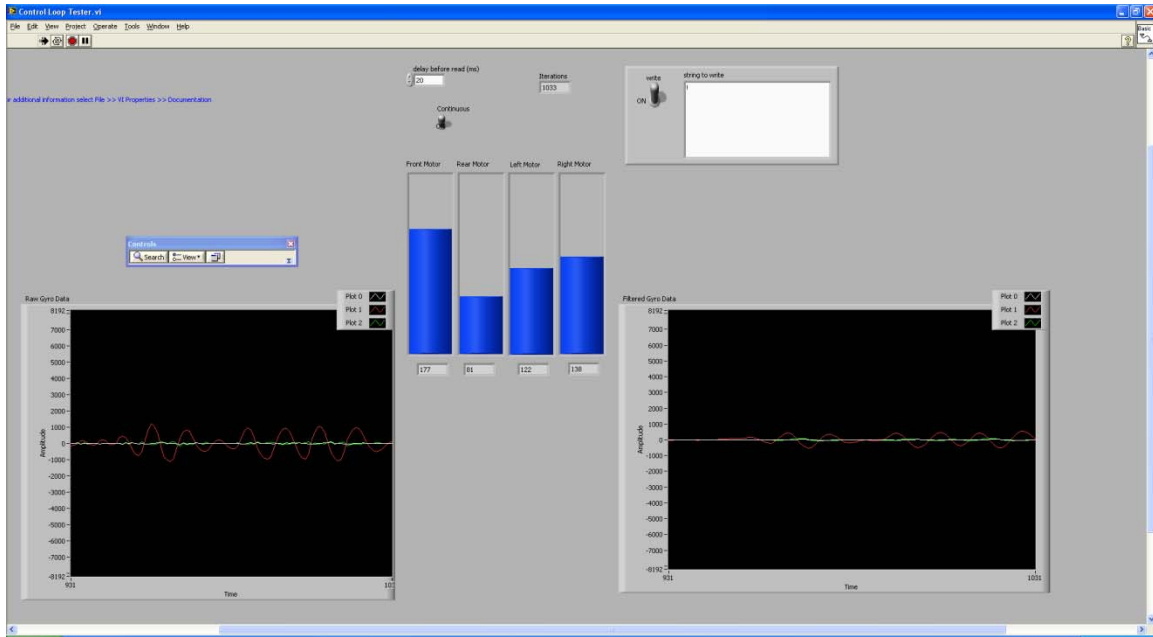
Control Loop Tester.vi

File Edit View Project Operate Tools Window Help

Basic

r additional information select File >> VI Properties >> Documentation

delay before read (ms)
20

Iterations
1033

Continuous

write
ON

string to write
t

Front Motor Rear Motor Left Motor Right Motor

177 81 122 138

Controls
Search View

Raw Gyro Data
Plot 0
Plot 1
Plot 2

8192
7000
6000
5000
4000
3000
2000
1000
0
-1000
-2000
-3000
-4000
-5000
-6000
-7000
-8192

Amplitude

931 Time 10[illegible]

Filtered Gyro Data
Plot 0
Plot 1
Plot 2

8192
7000
6000
5000
4000
3000
2000
1000
0
-1000
-2000
-3000
-4000
-5000
-6000
-7000
-8192

Amplitude

931 Time 1031